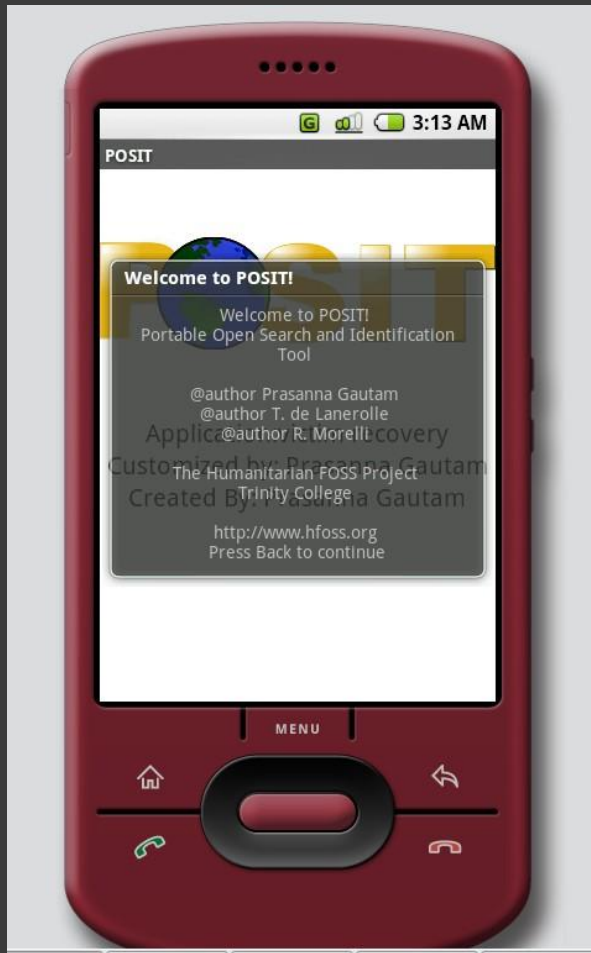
G 3:13 AM

POSIT

Welcome to POSIT!

Welcome to POSIT!
Portable Open Search and Identification Tool

@author Prasanna Gautam
@author T. de Lanerolle
@author R. Morelli

The Humanitarian FOSS Project
Trinity College

http://www.hfoss.org
Press Back to continue

Applica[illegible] Recovery
Customized by: Prasanna Gautam
Created By: Prasanna Gautam

MENU